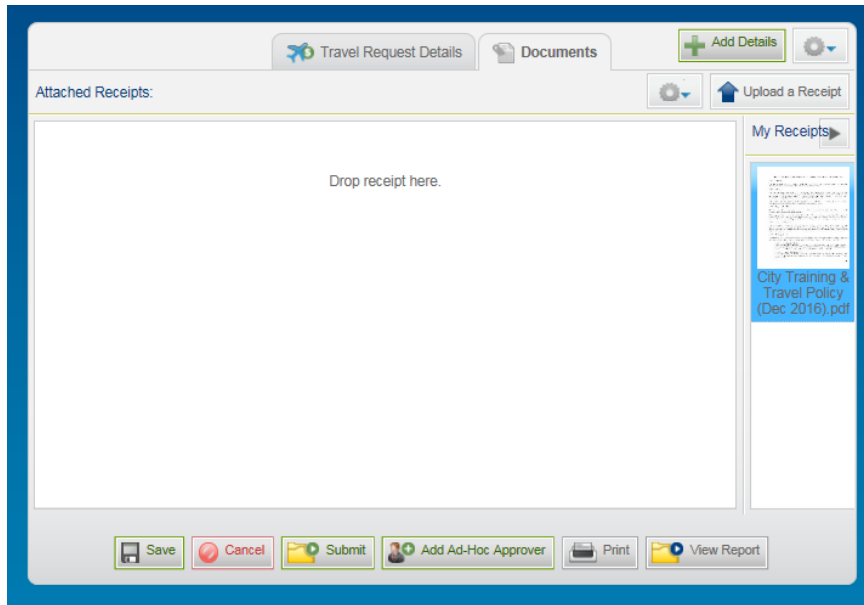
Travel Request Details
Documents
Add Details

Attached Receipts:
Upload a Receipt

Drop receipt here.

My Receipts

City Training & Travel Policy (Dec 2016).pdf

Save
Cancel
Submit
Add Ad-Hoc Approver
Print
View Report